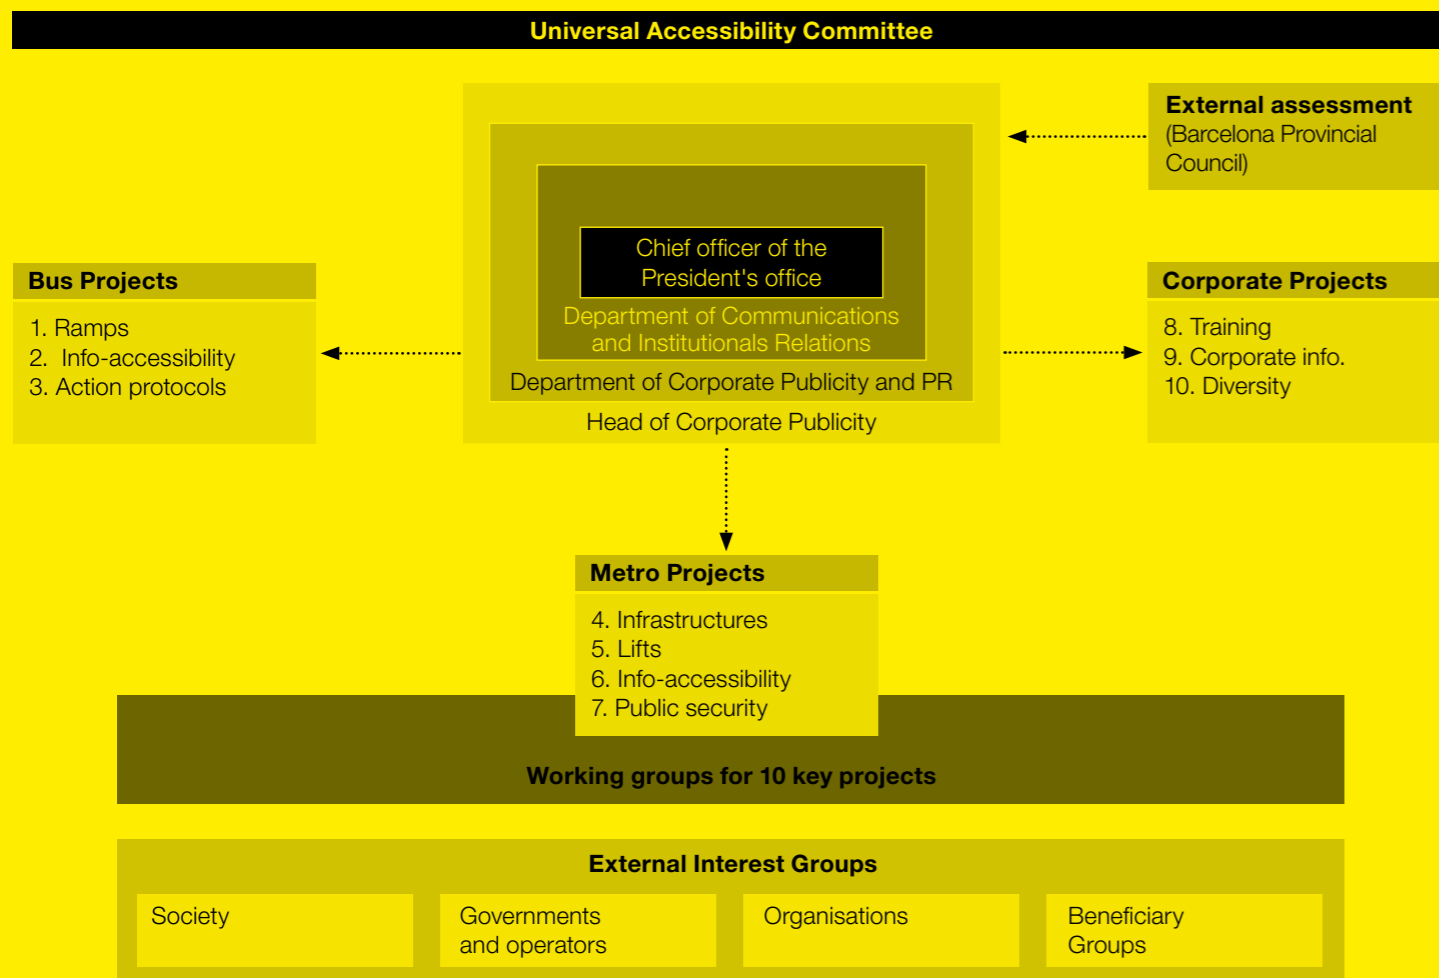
Universal Accessibility Committee

External assessment
(Barcelona Provincial Council)

Chief officer of the President's office

Department of Communications and Institutional Relations

Department of Corporate Publicity and PR

Head of Corporate Publicity

Bus Projects
1. Ramps
2. Info-accessibility
3. Action protocols

Corporate Projects
8. Training
9. Corporate info.
10. Diversity

Metro Projects
4. Infrastructures
5. Lifts
6. Info-accessibility
7. Public security

Working groups for 10 key projects

External Interest Groups

Society

Governments and operators

Organisations

Beneficiary Groups